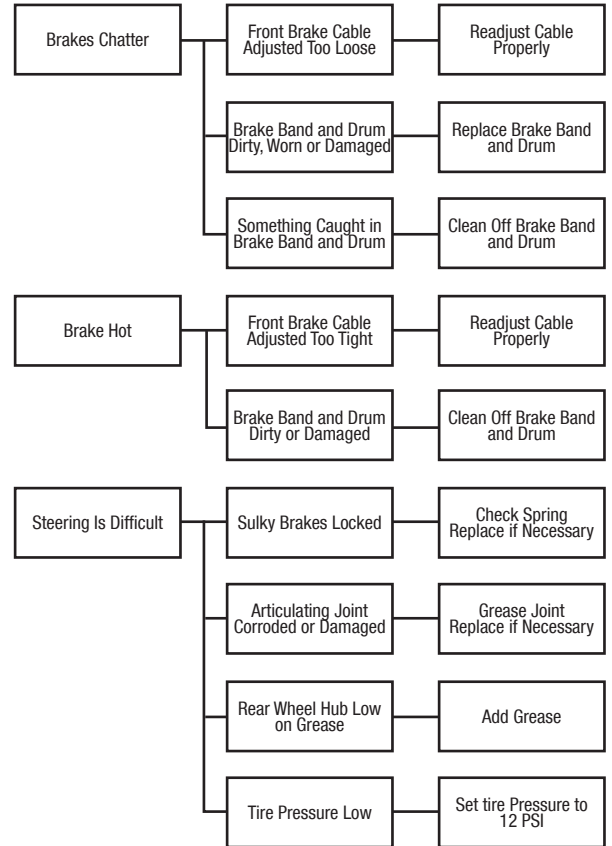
Brakes Chatter

Front Brake Cable Adjusted Too Loose

Readjust Cable Properly

Brake Band and Drum Dirty, Worn or Damaged

Replace Brake Band and Drum

Something Caught in Brake Band and Drum

Clean Off Brake Band and Drum

Brake Hot

Front Brake Cable Adjusted Too Tight

Readjust Cable Properly

Brake Band and Drum Dirty or Damaged

Clean Off Brake Band and Drum

Steering Is Difficult

Sulky Brakes Locked

Check Spring Replace if Necessary

Articulating Joint Corroded or Damaged

Grease Joint Replace if Necessary

Rear Wheel Hub Low on Grease

Add Grease

Tire Pressure Low

Set tire Pressure to 12 PSI